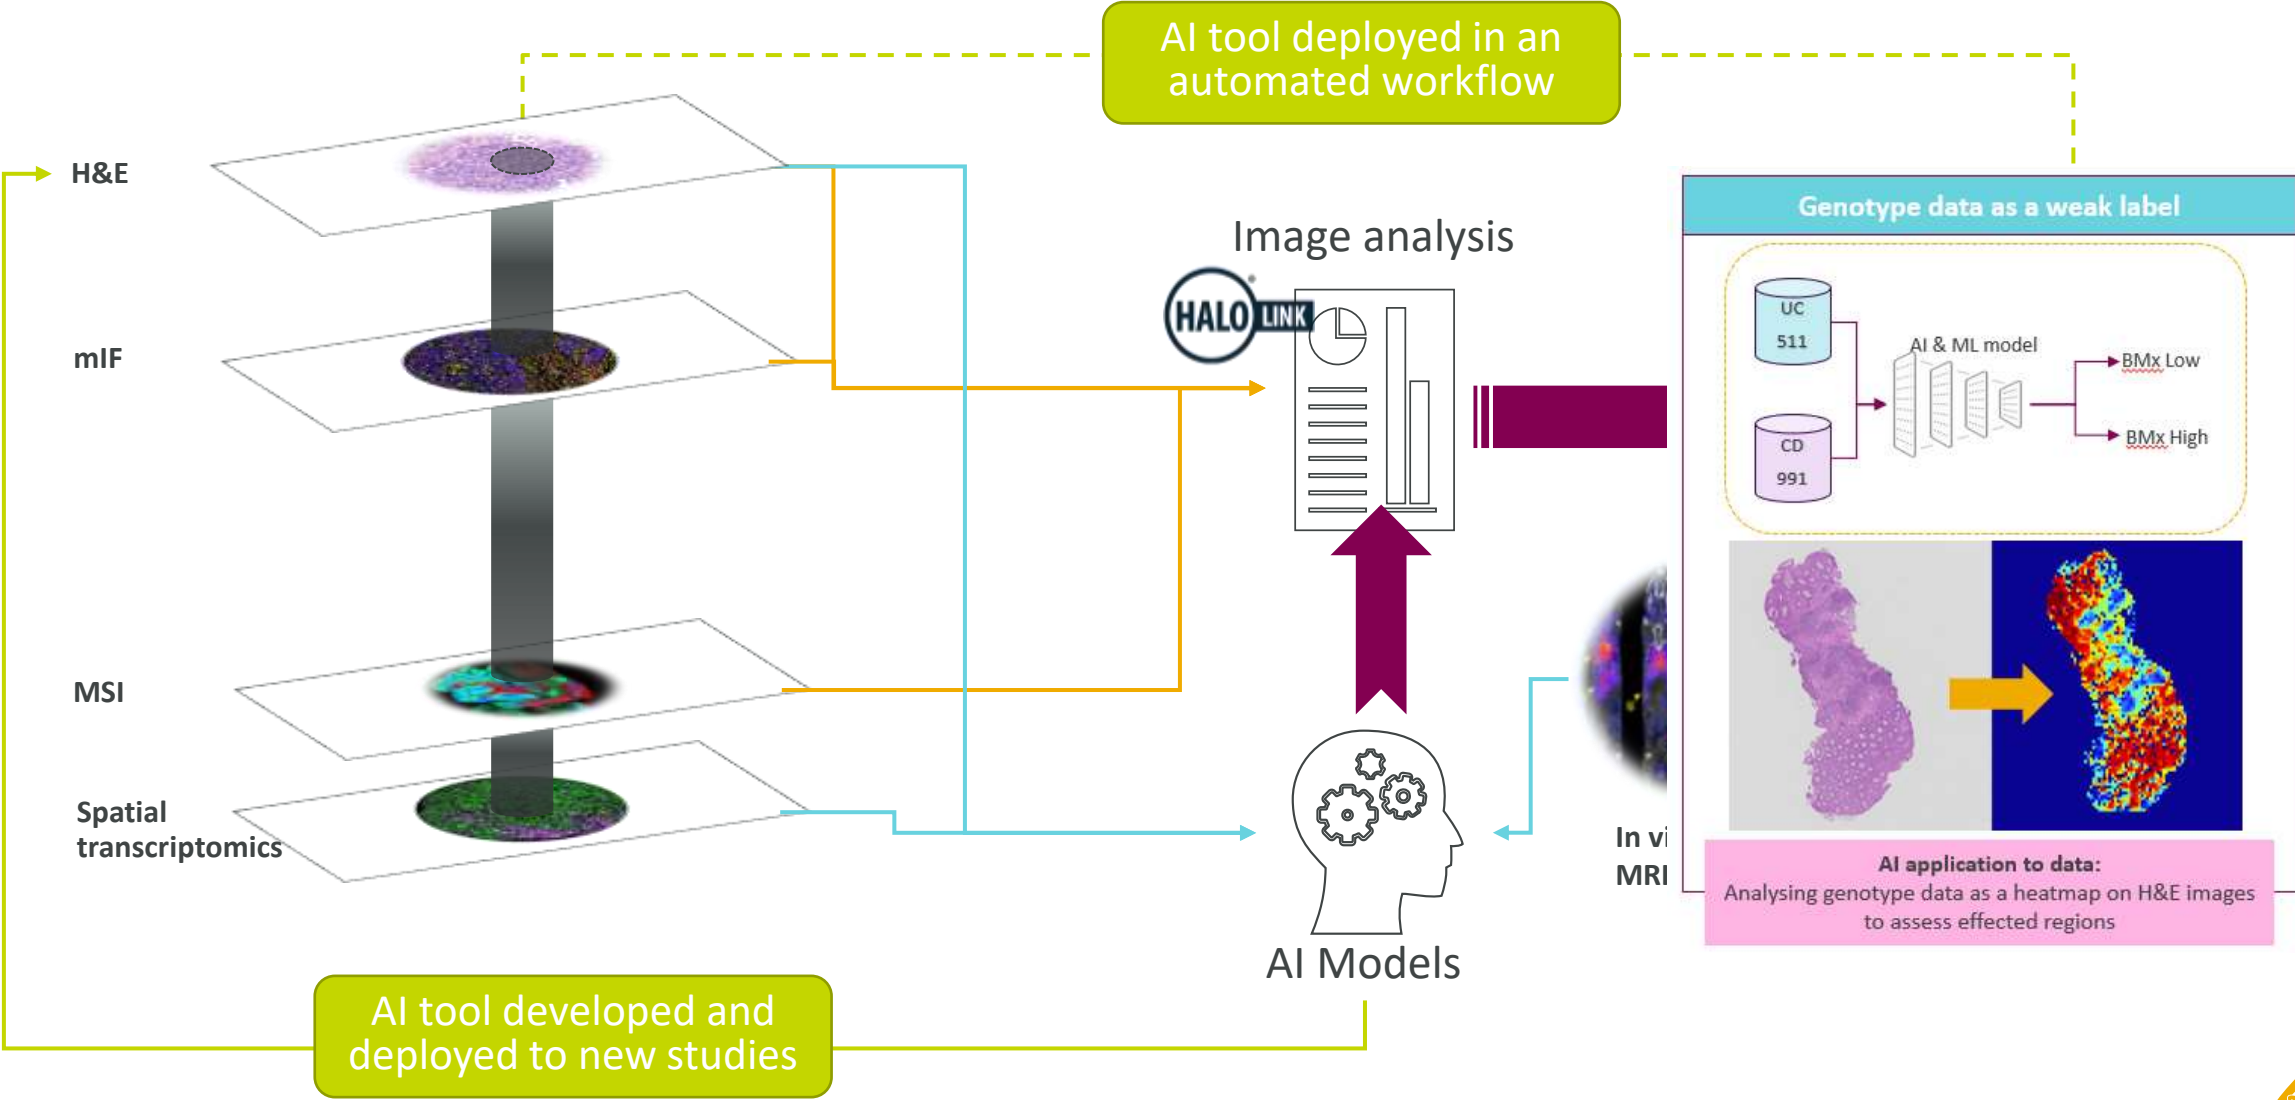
AI tool deployed in an automated workflow

H&E

mIF

MSI

Spatial transcriptomics

Image analysis

HALO LINK

AI Models

In vi
MRI

Genotype data as a weak label

UC
511

CD
991

AI & ML model

BMx Low

BMx High

AI application to data:
Analysing genotype data as a heatmap on H&E images to assess effected regions

AI tool developed and deployed to new studies